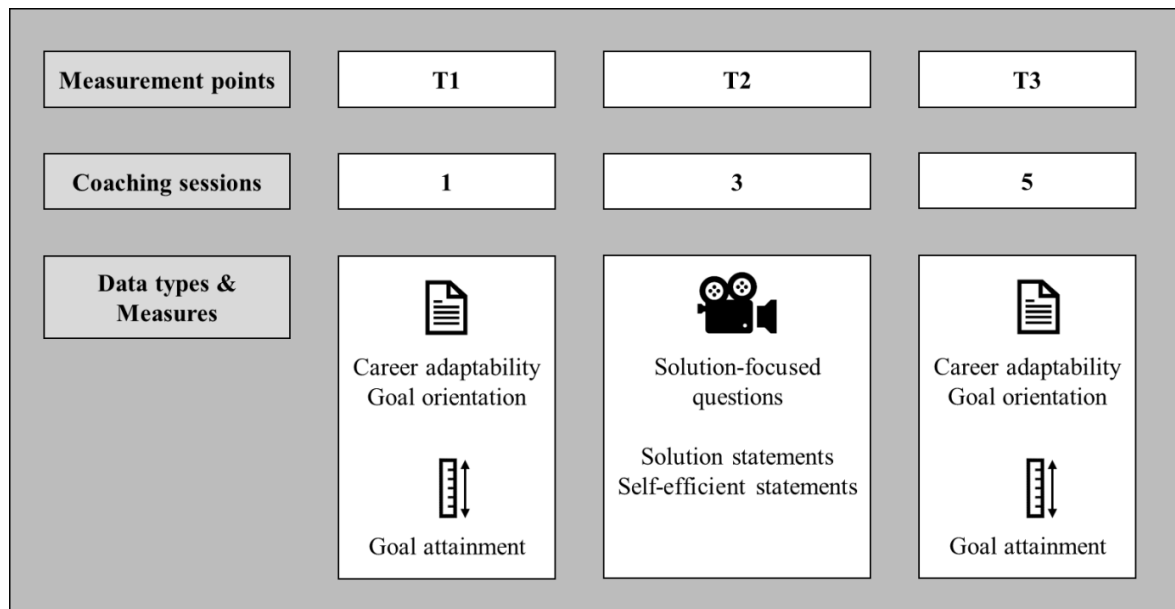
Measurement points

T1

T2

T3

Coaching sessions

1

3

5

Data types & Measures

Career adaptability
Goal orientation

Goal attainment

Solution-focused questions

Solution statements
Self-efficient statements

Career adaptability
Goal orientation

Goal attainment